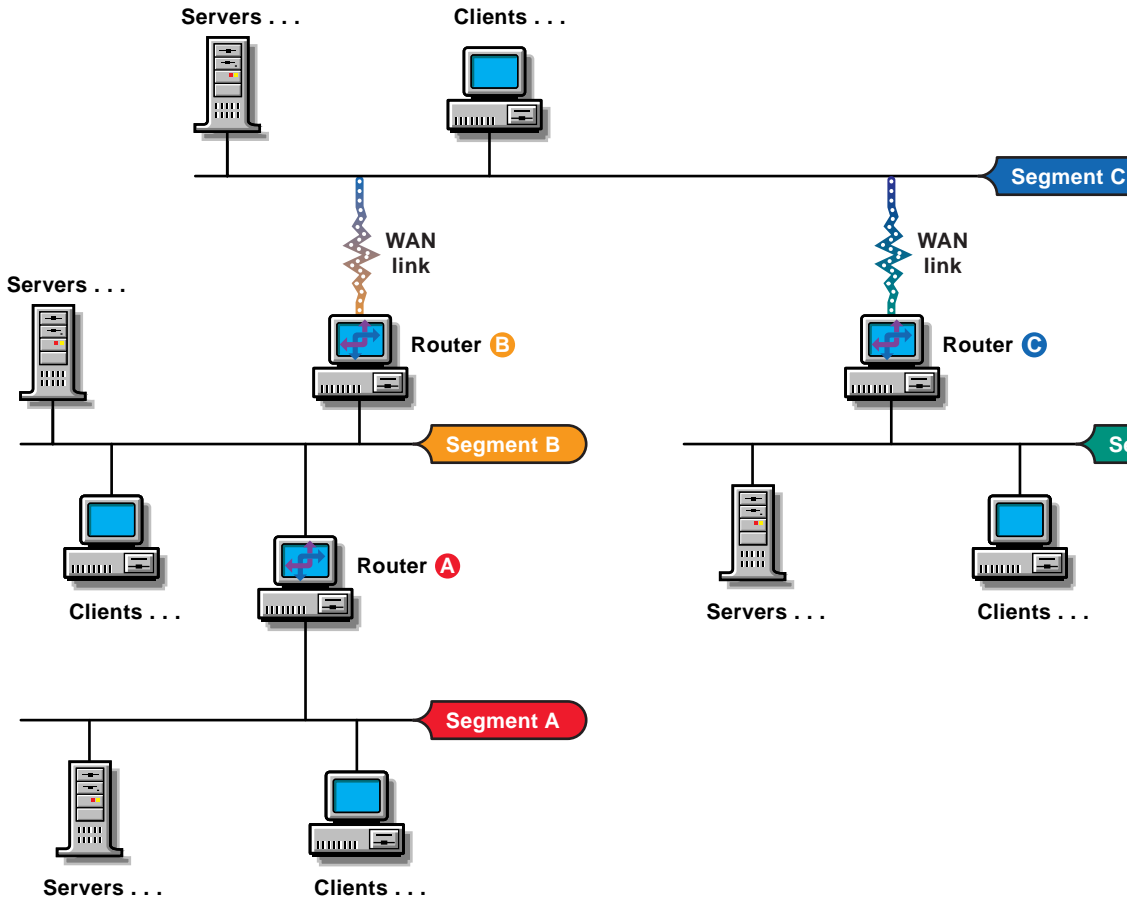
Servers . . .

Clients . . .

Segment C

WAN link

WAN link

Servers . . .

Router B

Router C

Segment B

Se

Router A

Clients . . .

Servers . . .

Clients . . .

Segment A

Servers . . .

Clients . . .